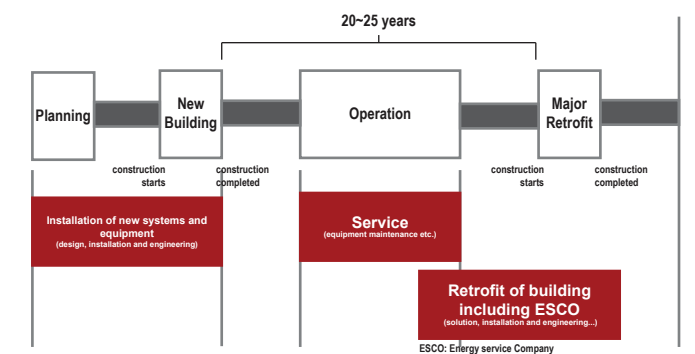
20~25 years

Planning

New Building

Operation

Major Retrofit

construction starts

construction completed

construction starts

construction completed

Installation of new systems and equipment
(design, installation and engineering)

Service
(equipment maintenance etc.)

Retrofit of building including ESCO
(solution, installation and engineering...)

ESCO: Energy service Company